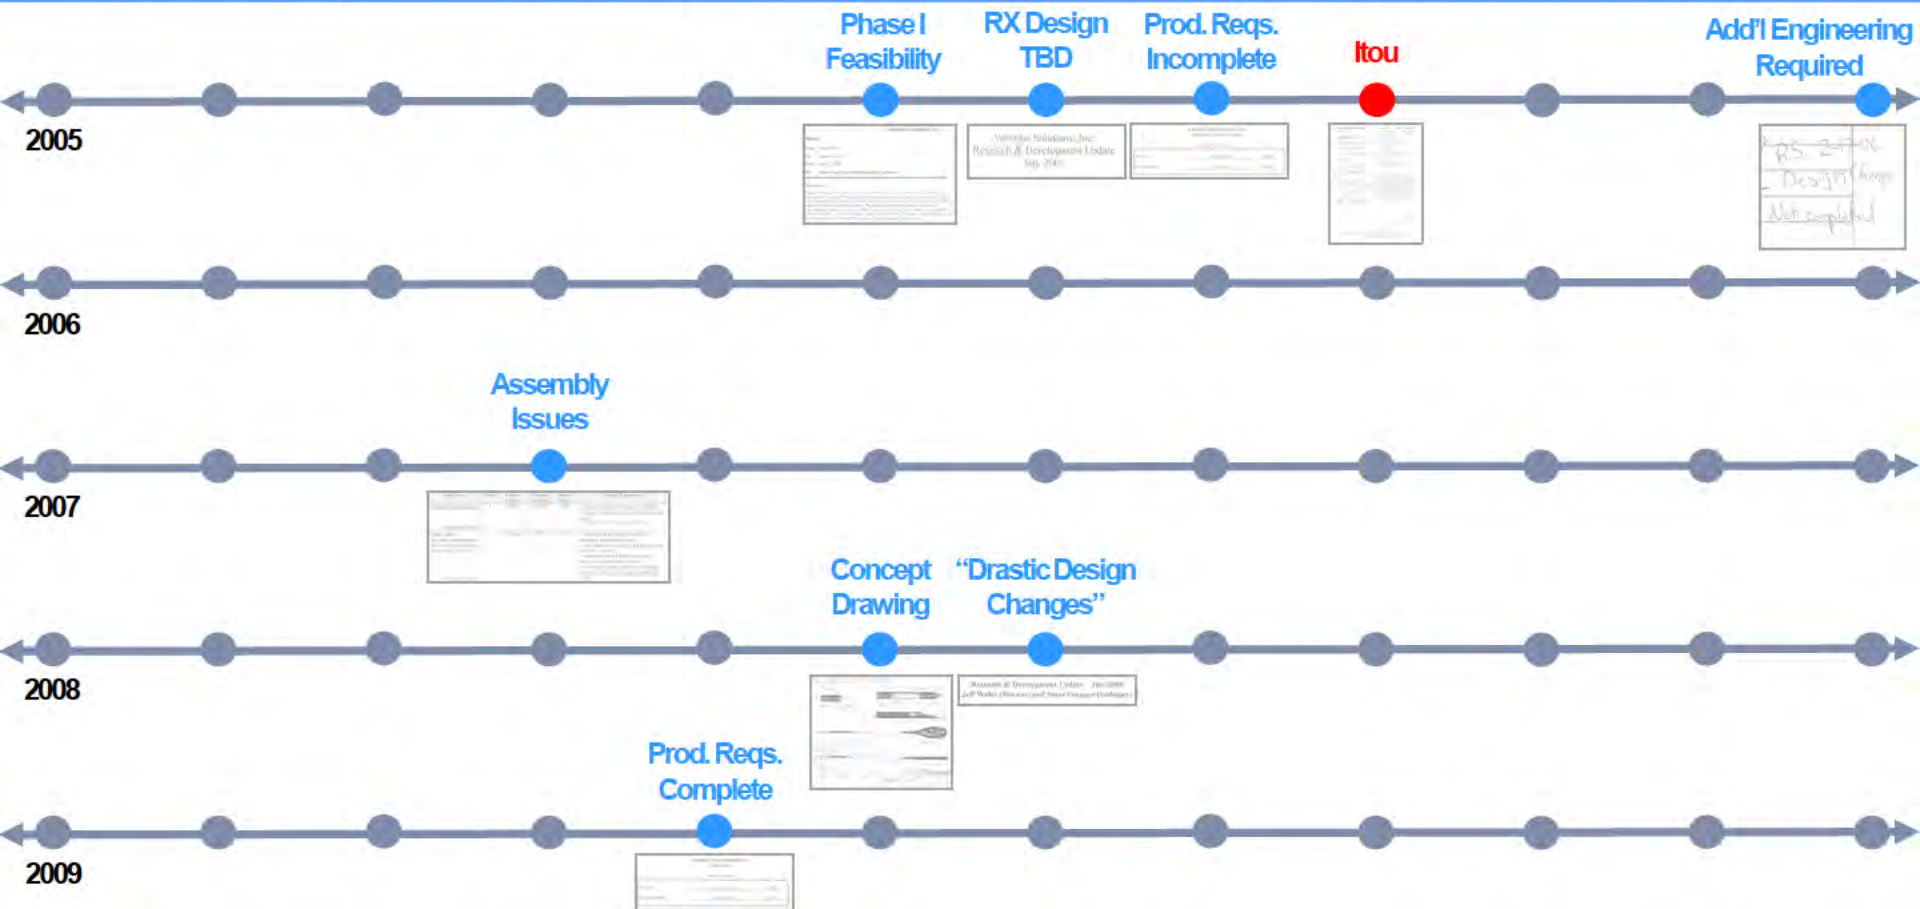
Phase I Feasibility

RX Design TBD

Prod. Reqs. Incomplete

Itou

Add'l Engineering Required

2005

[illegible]

Research & Development Update

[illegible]

RS 2-17-06 Design change Not completed

2006

Assembly Issues

2007

Concept Drawing

"Drastic Design Changes"

2008

Research & Development Update

Prod. Reqs. Complete

2009